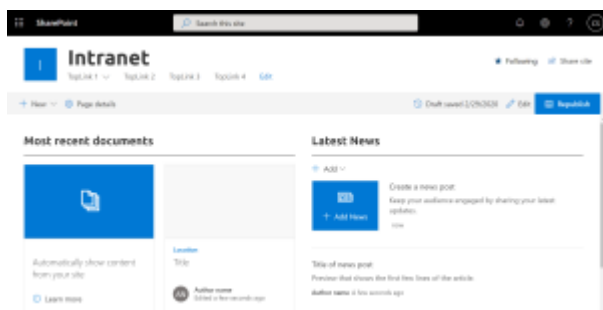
SharePoint

Search this site

CS

I

Intranet

TopLink 1 TopLink 2 TopLink 3 TopLink 4 Edit

Following Share site

+ New Page details

Draft saved 2/29/2020 Edit Republish

Most recent documents

Automatically show content from your site

Learn more

Location

Title

AN

Author name
Edited a few seconds ago

Latest News

+ Add

+ Add News

Create a news post

Keep your audience engaged by sharing your latest updates

now

Title of news post

Preview that shows the first few lines of the article

Author name a few seconds ago